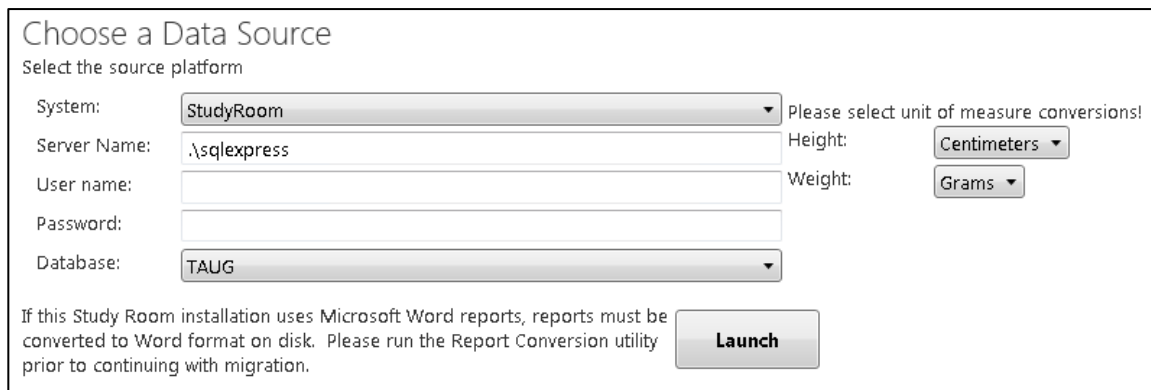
Choose a Data Source
Select the source platform

System: StudyRoom

Server Name: .\sqlexpress

User name:

Password:

Database: TAUG

Please select unit of measure conversions!

Height: Centimeters

Weight: Grams

If this Study Room installation uses Microsoft Word reports, reports must be converted to Word format on disk. Please run the Report Conversion utility prior to continuing with migration.

Launch